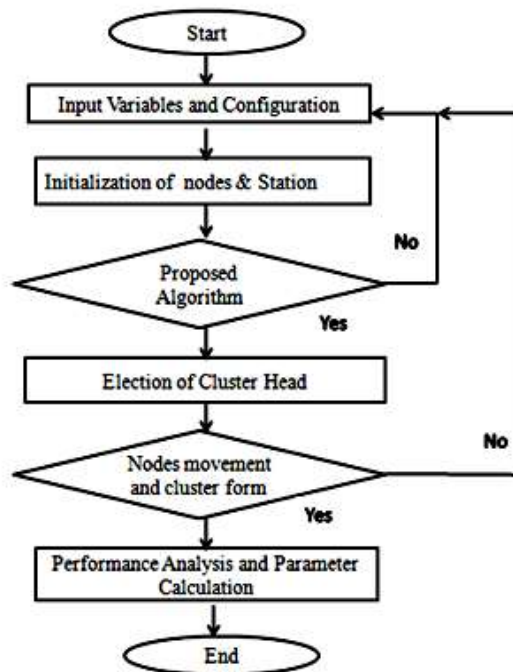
Start

Input Variables and Configuration

Initialization of nodes & Station

No

Proposed Algorithm

Yes

Election of Cluster Head

No

Nodes movement and cluster form

Yes

Performance Analysis and Parameter Calculation

End